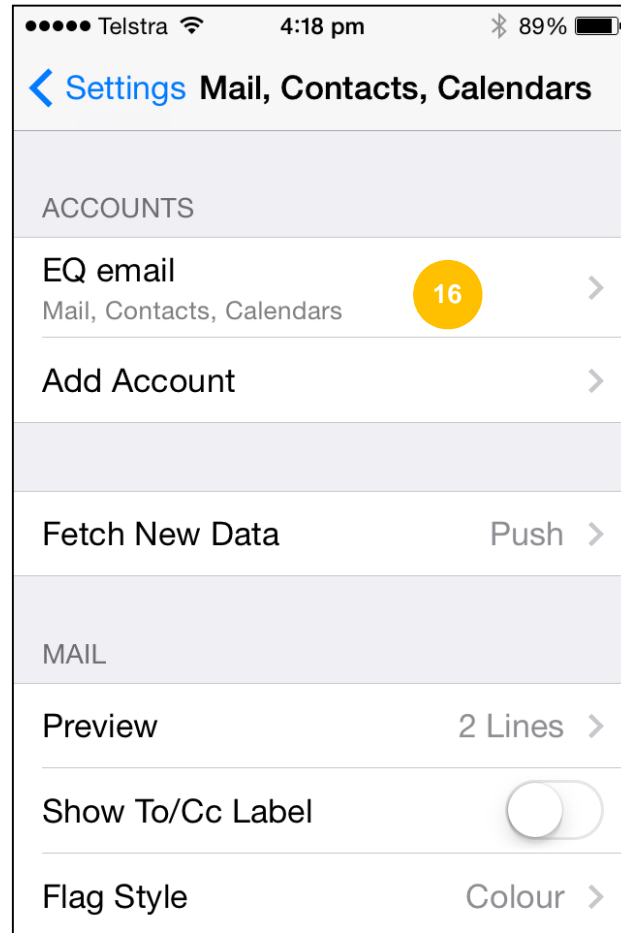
●●●●● Telstra 4:18 pm 89%

Settings Mail, Contacts, Calendars

ACCOUNTS

EQ email
Mail, Contacts, Calendars

16

Add Account

Fetch New Data Push

MAIL

Preview 2 Lines

Show To/Cc Label

Flag Style Colour